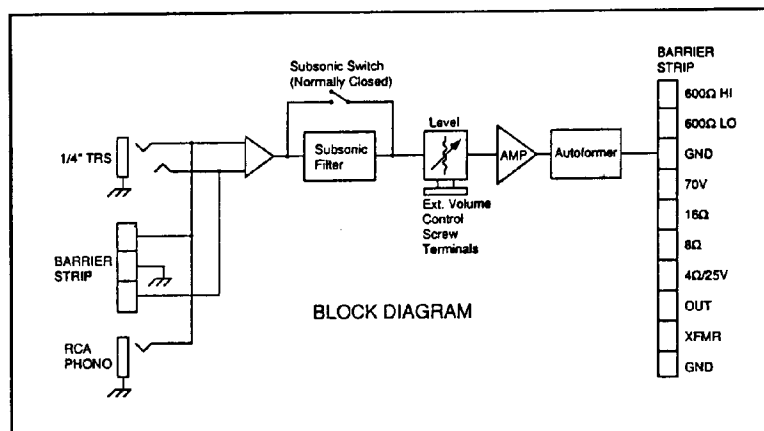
Subsonic Switch
(Normally Closed)

1/4" TRS

BARRIER
STRIP

RCA
PHONO

Subsonic
Filter

Level

Ext. Volume
Control
Screw
Terminals

AMP

Autoformer

BLOCK DIAGRAM

BARRIER
STRIP

600Ω HI
600Ω LO
GND
70V
16Ω
8Ω
4Ω/25V
OUT
XFMR
GND